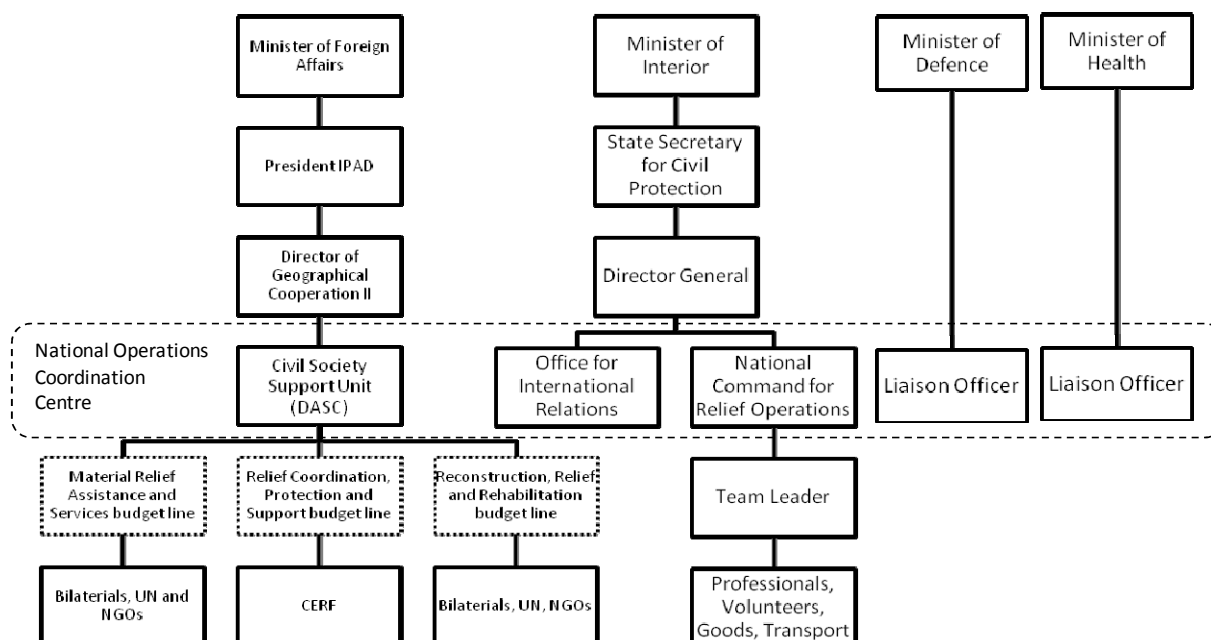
Minister of Foreign Affairs

President IPAD

Director of Geographical Cooperation II

Minister of Interior

State Secretary for Civil Protection

Director General

Minister of Defence

Minister of Health

National Operations Coordination Centre

Civil Society Support Unit (DASC)

Office for International Relations

National Command for Relief Operations

Liaison Officer

Liaison Officer

Material Relief Assistance and Services budget line

Relief Coordination, Protection and Support budget line

Reconstruction, Relief and Rehabilitation budget line

Team Leader

Bilaterials, UN and NGOs

CERF

Bilaterials, UN, NGOs

Professionals, Volunteers, Goods, Transport